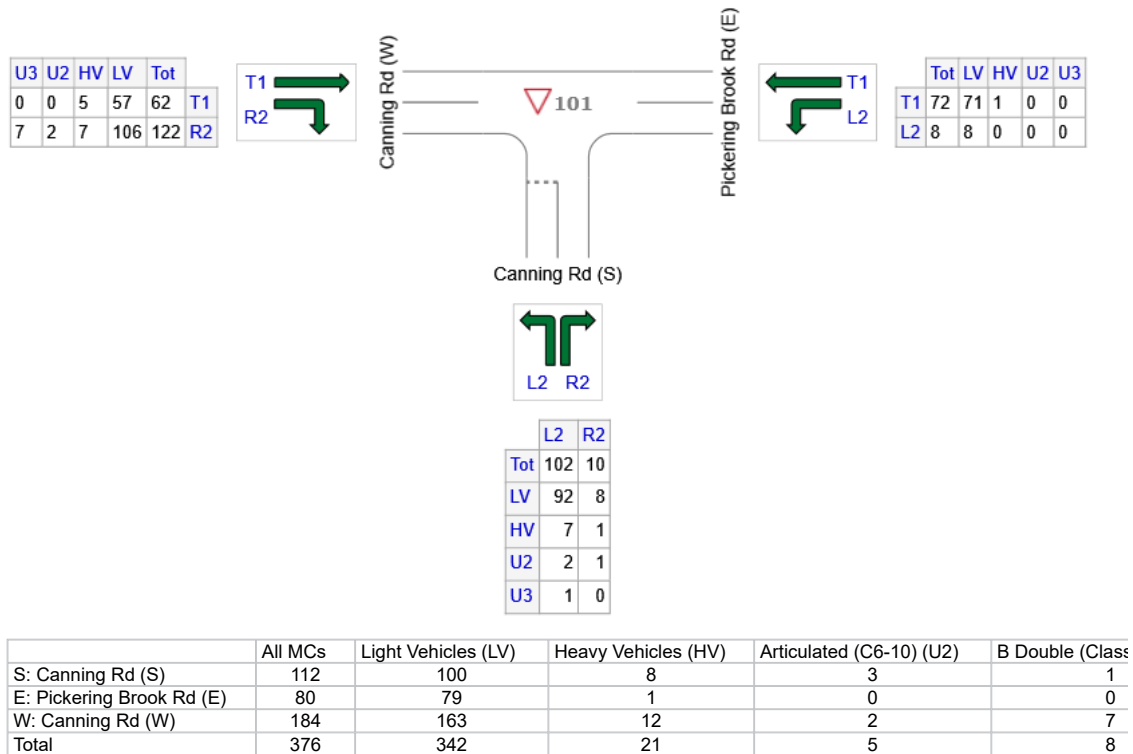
| U3 | U2 | HV | LV | Tot | |
|---|---|---|---|---|---|
| 0 | 0 | 5 | 57 | 62 | T1 |
| 7 | 2 | 7 | 106 | 122 | R2 |

T1
R2

Canning Rd (W)

101

Pickering Brook Rd (E)

T1
L2

| | Tot | LV | HV | U2 | U3 |
|---|---|---|---|---|---|
| T1 | 72 | 71 | 1 | 0 | 0 |
| L2 | 8 | 8 | 0 | 0 | 0 |

Canning Rd (S)

L2 R2

| | L2 | R2 |
|---|---|---|
| Tot | 102 | 10 |
| LV | 92 | 8 |
| HV | 7 | 1 |
| U2 | 2 | 1 |
| U3 | 1 | 0 |

| | All MCs | Light Vehicles (LV) | Heavy Vehicles (HV) | Articulated (C6-10) (U2) | B Double (Class |
|---|---|---|---|---|---|
| S: Canning Rd (S) | 112 | 100 | 8 | 3 | 1 |
| E: Pickering Brook Rd (E) | 80 | 79 | 1 | 0 | 0 |
| W: Canning Rd (W) | 184 | 163 | 12 | 2 | 7 |
| Total | 376 | 342 | 21 | 5 | 8 |